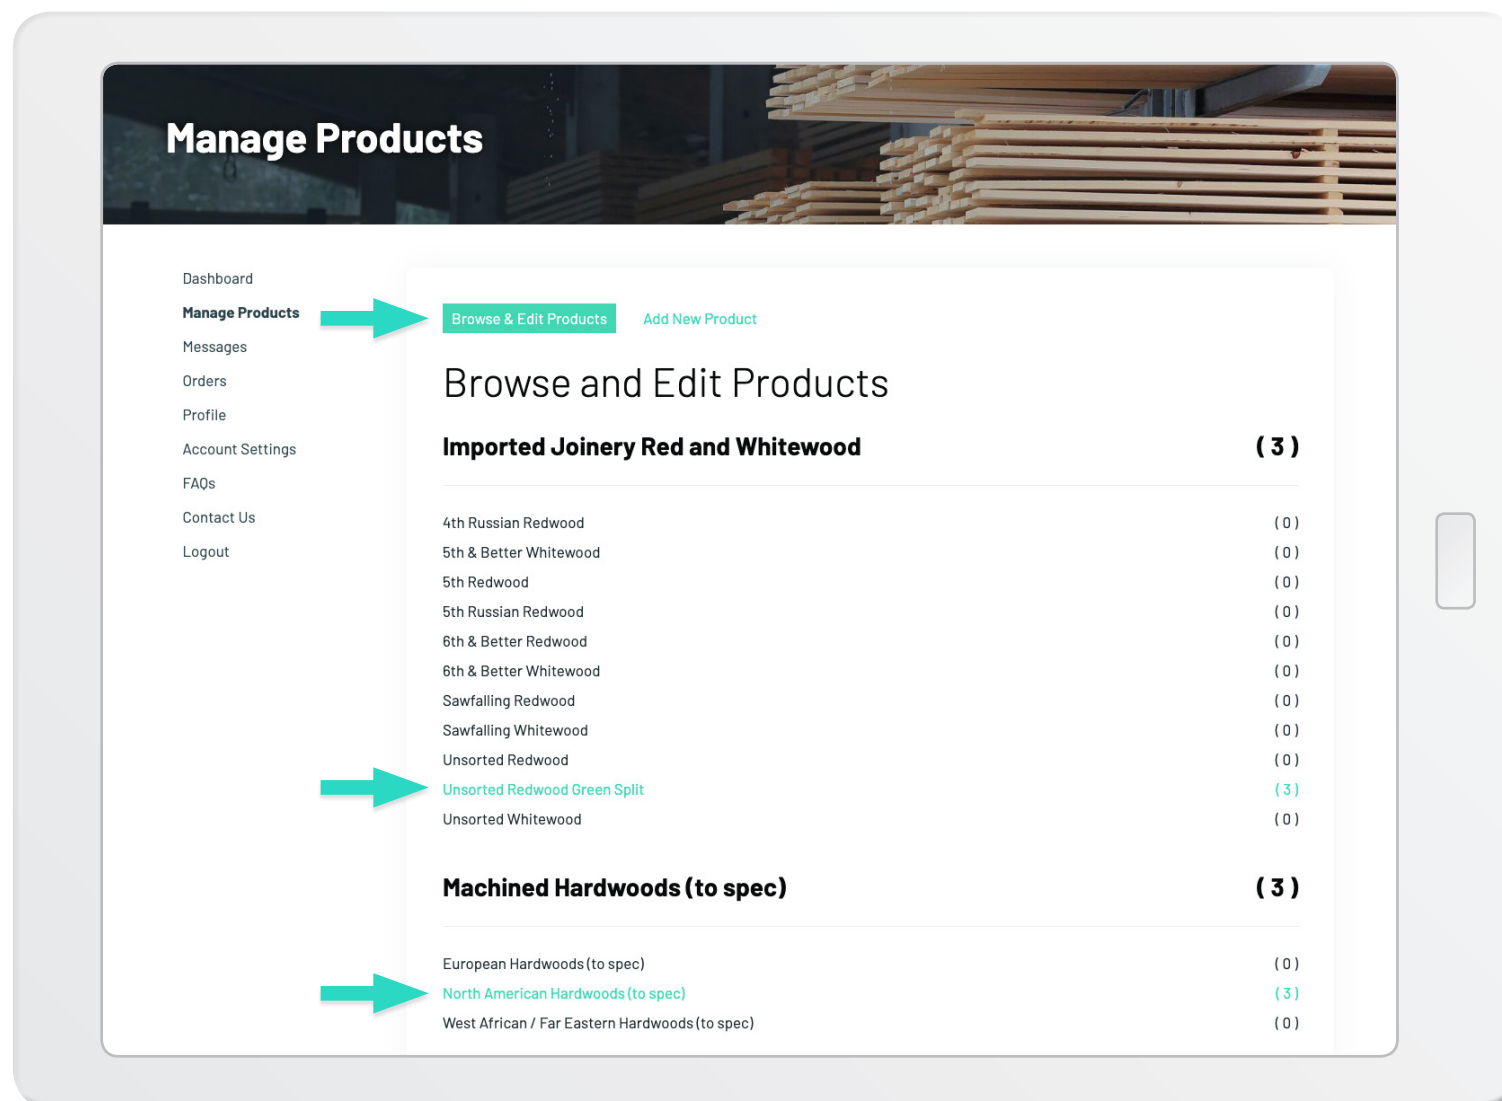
Manage Products

Dashboard
Manage Products
Messages
Orders
Profile
Account Settings
FAQs
Contact Us
Logout

Browse & Edit Products
Add New Product

Browse and Edit Products

| Imported Joinery Red and Whitewood | ( 3 ) |
|---|---|
| 4th Russian Redwood | ( 0 ) |
| 5th & Better Whitewood | ( 0 ) |
| 5th Redwood | ( 0 ) |
| 5th Russian Redwood | ( 0 ) |
| 6th & Better Redwood | ( 0 ) |
| 6th & Better Whitewood | ( 0 ) |
| Sawfalling Redwood | ( 0 ) |
| Sawfalling Whitewood | ( 0 ) |
| Unsorted Redwood | ( 0 ) |
| Unsorted Redwood Green Split | ( 3 ) |
| Unsorted Whitewood | ( 0 ) |

| Machined Hardwoods (to spec) | ( 3 ) |
|---|---|
| European Hardwoods (to spec) | ( 0 ) |
| North American Hardwoods (to spec) | ( 3 ) |
| West African / Far Eastern Hardwoods (to spec) | ( 0 ) |